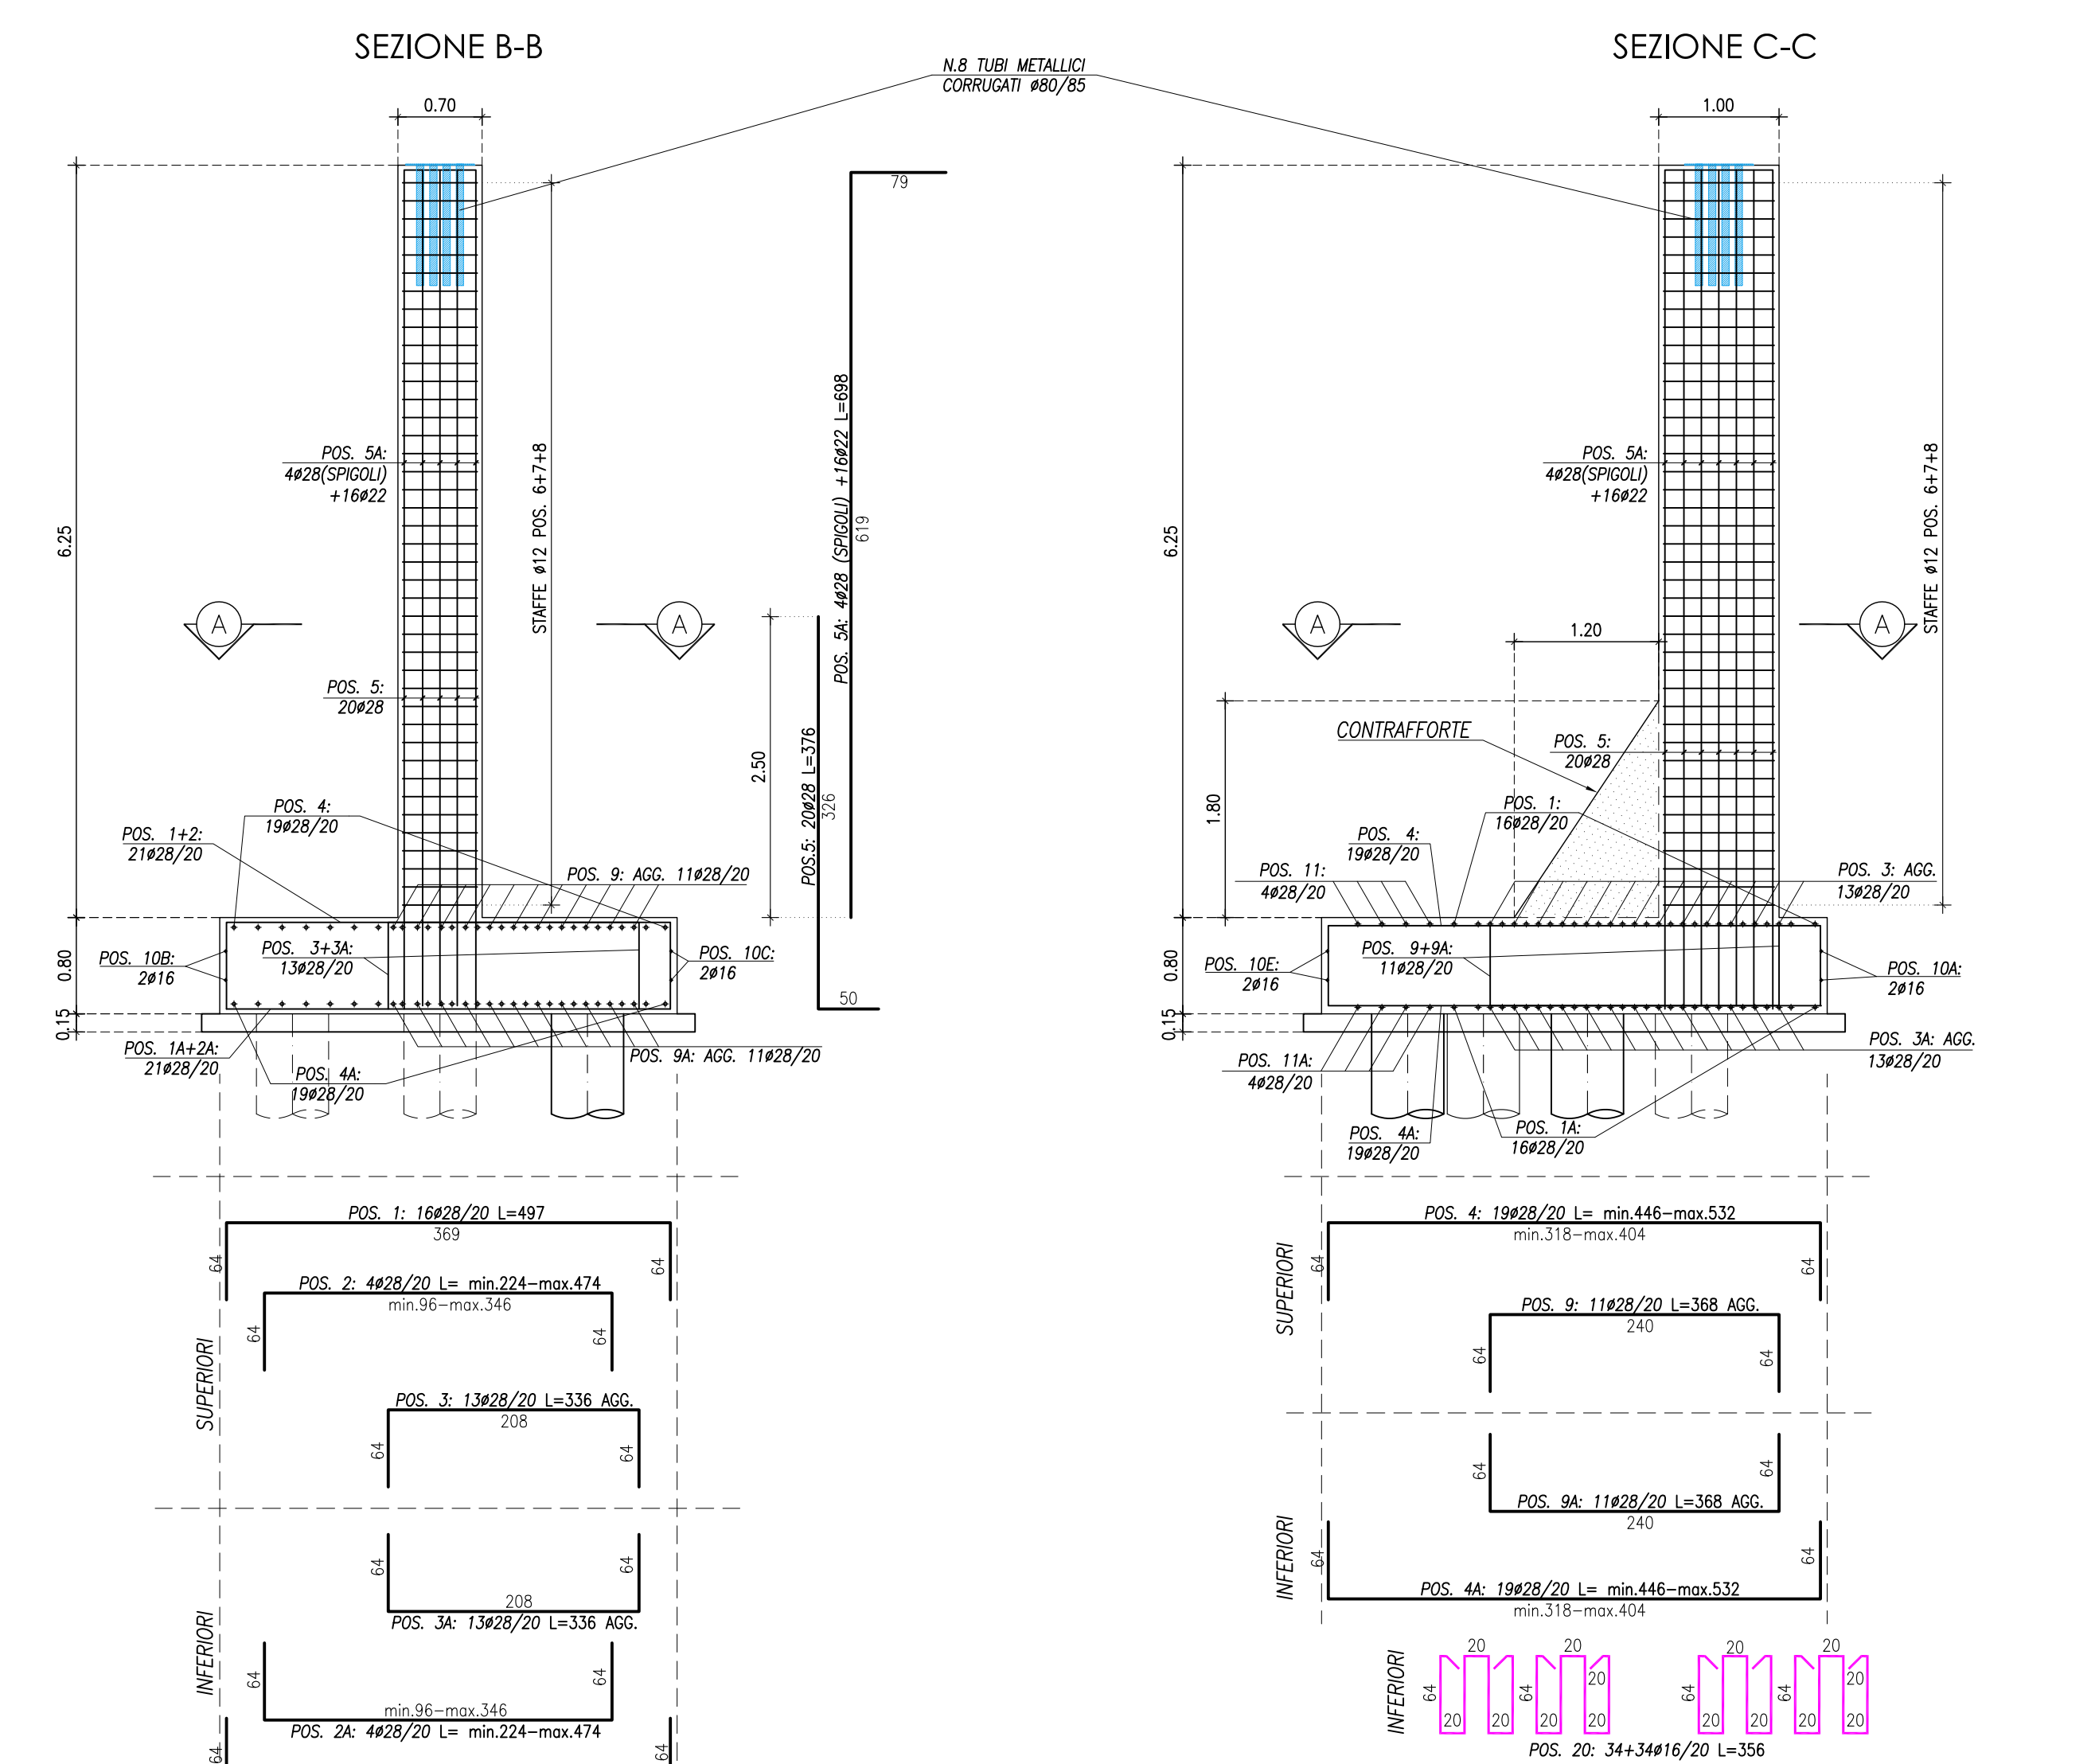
SEZIONE B-B

N.8 TUBI METALLICI
CORRUGATI ø80/85

SEZIONE C-C

0.70

1.00

79

6.25

POS. 5A:
4ø28(SPIGOLI)
+16ø22

STAFFE ø12 POS. 6+7+8

POS. 5A: 4ø28 (SPIGOLI) +16ø22 L=698

619

A

A

POS. 5:
20ø28

2.50

POS.5: 20ø28 L=376

326

POS. 4:
19ø28/20

POS. 1+2:
21ø28/20

POS. 9: AGG. 11ø28/20

POS. 10B:
2ø16

POS. 3+3A:
13ø28/20

POS. 10C:
2ø16

50

0.80

0.15

POS. 1A+2A:
21ø28/20

POS. 4A:
19ø28/20

POS. 9A: AGG. 11ø28/20

6.25

POS. 5A:
4ø28(SPIGOLI)
+16ø22

STAFFE ø12 POS. 6+7+8

A

A

1.20

1.80

CONTRAFFORTE

POS. 5:
20ø28

POS. 1:
16ø28/20

POS. 4:
19ø28/20

POS. 11:
4ø28/20

POS. 3: AGG.
13ø28/20

POS. 10E:
2ø16

POS. 9+9A:
11ø28/20

POS. 10A:
2ø16

0.80

0.15

POS. 11A:
4ø28/20

POS. 3A: AGG.
13ø28/20

POS. 4A:
19ø28/20

POS. 1A:
16ø28/20

POS. 1: 16ø28/20 L=497
369
64
64

POS. 2: 4ø28/20 L= min.224–max.474
min.96–max.346
64
64

SUPERIORI

POS. 3: 13ø28/20 L=336 AGG.
208
64
64

64
64
208
POS. 3A: 13ø28/20 L=336 AGG.

INFERIORI

64
64
min.96–max.346
POS. 2A: 4ø28/20 L= min.224–max.474
64
64

POS. 4: 19ø28/20 L= min.446–max.532
min.318–max.404
64
64

SUPERIORI

POS. 9: 11ø28/20 L=368 AGG.
240
64
64

64
64
POS. 9A: 11ø28/20 L=368 AGG.
240

INFERIORI

64
64
POS. 4A: 19ø28/20 L= min.446–max.532
min.318–max.404

INFERIORI
20 20 20 20
64 20 20 20 20 20 64 20 20 20 20 20
64 64
POS. 20: 34+34ø16/20 L=356